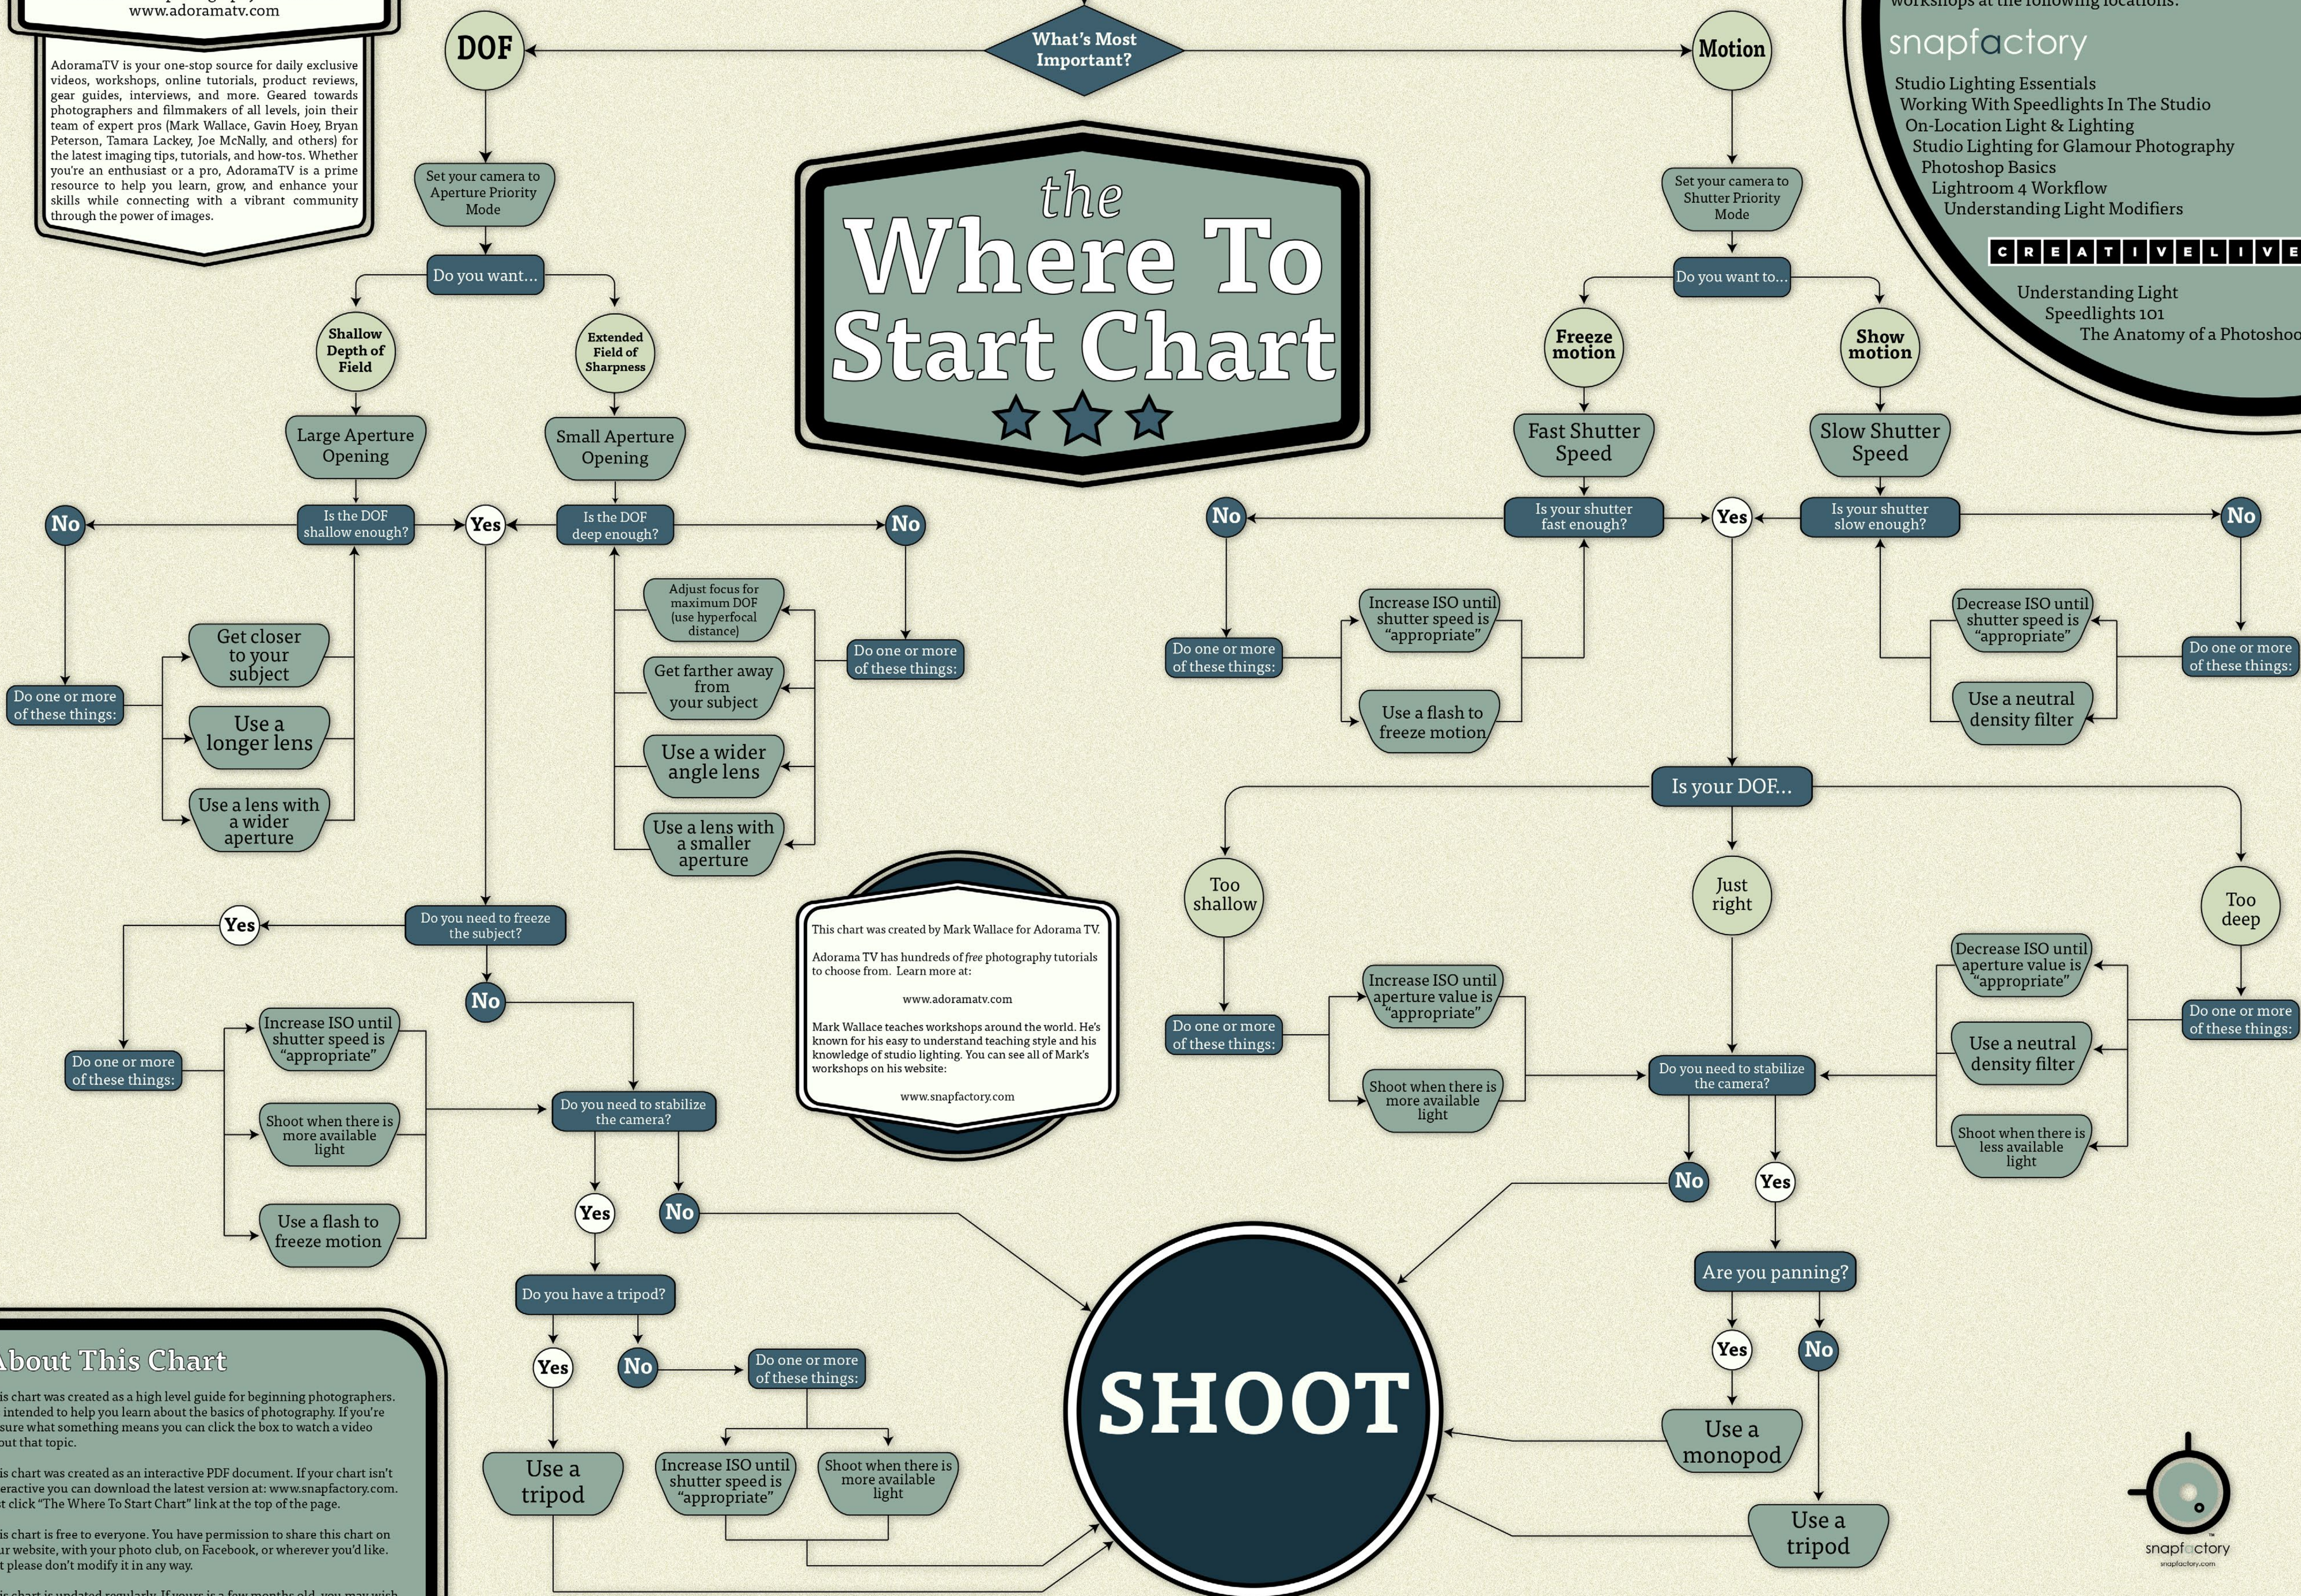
www.adoramatv.com

AdoramaTV is your one-stop source for daily exclusive videos, workshops, online tutorials, product reviews, gear guides, interviews, and more. Geared towards photographers and filmmakers of all levels, join their team of expert pros (Mark Wallace, Gavin Hoey, Bryan Peterson, Tamara Lackey, Joe McNally, and others) for the latest imaging tips, tutorials, and how-tos. Whether you're an enthusiast or a pro, AdoramaTV is a prime resource to help you learn, grow, and enhance your skills while connecting with a vibrant community through the power of images.

What's Most Important?

DOF

Motion

the Where To Start Chart

workshops at the following locations:

snapfactory

Studio Lighting Essentials
Working With Speedlights In The Studio
On-Location Light & Lighting
Studio Lighting for Glamour Photography
Photoshop Basics
Lightroom 4 Workflow
Understanding Light Modifiers

CREATIVELIVE

Understanding Light
Speedlights 101
The Anatomy of a Photoshoo

Set your camera to Aperture Priority Mode

Do you want...

Shallow Depth of Field

Extended Field of Sharpness

Large Aperture Opening

Small Aperture Opening

Is the DOF shallow enough?

Yes

Is the DOF deep enough?

No

No

Get closer to your subject

Use a longer lens

Use a lens with a wider aperture

Do one or more of these things:

Adjust focus for maximum DOF (use hyperfocal distance)

Get farther away from your subject

Use a wider angle lens

Use a lens with a smaller aperture

Do one or more of these things:

Set your camera to Shutter Priority Mode

Do you want to...

Freeze motion

Show motion

Fast Shutter Speed

Slow Shutter Speed

Is your shutter fast enough?

Yes

Is your shutter slow enough?

No

No

Do one or more of these things:

Increase ISO until shutter speed is "appropriate"

Use a flash to freeze motion

Decrease ISO until shutter speed is "appropriate"

Use a neutral density filter

Do one or more of these things:

Is your DOF...

Too shallow

Just right

Too deep

Do one or more of these things:

Increase ISO until aperture value is "appropriate"

Shoot when there is more available light

Decrease ISO until aperture value is "appropriate"

Use a neutral density filter

Shoot when there is less available light

Do one or more of these things:

Do you need to stabilize the camera?

No

Yes

Are you panning?

Yes

No

Use a monopod

Use a tripod

This chart was created by Mark Wallace for Adorama TV.

Adorama TV has hundreds of free photography tutorials to choose from. Learn more at:

www.adoramatv.com

Mark Wallace teaches workshops around the world. He's known for his easy to understand teaching style and his knowledge of studio lighting. You can see all of Mark's workshops on his website:

www.snapfactory.com

Do you need to freeze the subject?

Yes

No

Do one or more of these things:

Increase ISO until shutter speed is "appropriate"

Shoot when there is more available light

Use a flash to freeze motion

Do you need to stabilize the camera?

Yes

No

Do you have a tripod?

Yes

No

Do one or more of these things:

Use a tripod

Increase ISO until shutter speed is "appropriate"

Shoot when there is more available light

SHOOT

bout This Chart

is chart was created as a high level guide for beginning photographers. intended to help you learn about the basics of photography. If you're sure what something means you can click the box to watch a video out that topic.

is chart was created as an interactive PDF document. If your chart isn't eractive you can download the latest version at: www.snapfactory.com. t click "The Where To Start Chart" link at the top of the page.

is chart is free to everyone. You have permission to share this chart on ur website, with your photo club, on Facebook, or wherever you'd like. t please don't modify it in any way.

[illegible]

snapfactory
snapfactory.com